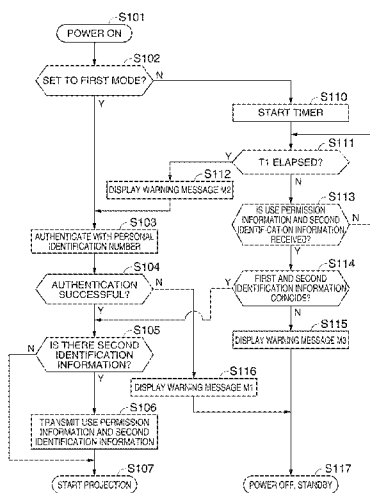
S101
POWER ON
S102
SET TO FIRST MODE?
N
Y
S110
START TIMER
S111
T1 ELAPSED?
Y
N
S112
DISPLAY WARNING MESSAGE M2
S113
IS USE PERMISSION INFORMATION AND SECOND IDENTIFICATION INFORMATION RECEIVED?
N
Y
S103
AUTHENTICATE WITH PERSONAL IDENTIFICATION NUMBER
S104
AUTHENTICATION SUCCESSFUL?
N
Y
S114
FIRST AND SECOND IDENTIFICATION INFORMATION COINCIDE?
Y
N
S105
IS THERE SECOND IDENTIFICATION INFORMATION?
N
Y
S115
DISPLAY WARNING MESSAGE M3
S116
DISPLAY WARNING MESSAGE M1
S106
TRANSMIT USE PERMISSION INFORMATION AND SECOND IDENTIFICATION INFORMATION
S107
START PROJECTION
S117
POWER OFF, STANDBY